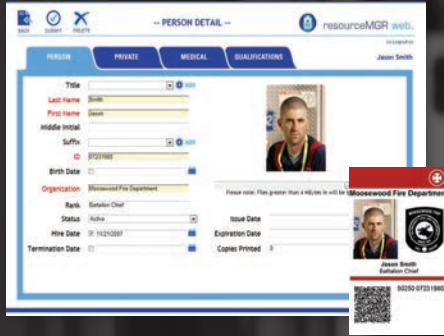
BACK SUBMIT DELETE

-- PERSON DETAIL --

resourceMGR web

Jason Smith

PERSON PRIVATE MEDICAL QUALIFICATIONS

Title ADD

Last Name Smith

First Name Jason

Middle Initial

Suffix ADD

ID 07231980

Birth Date

Organization Moosewood Fire Department

Rank Battalion Chief

Status Active

Hire Date 11/21/2007

Termination Date

Please note: Files greater than 4 MB/tes in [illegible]

Issue Date

Expiration Date

Copies Printed 0

Moosewood Fire Departme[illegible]

Jason Smith
Battalion Chief

50250 07231980